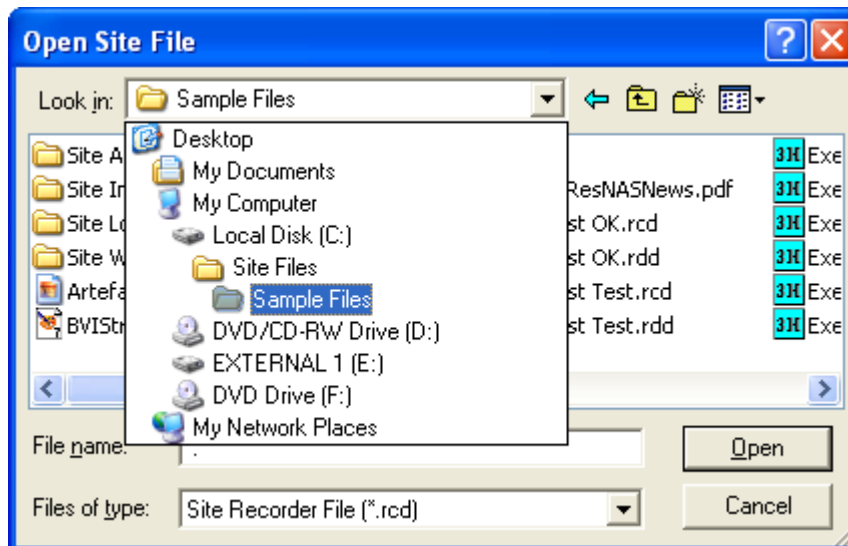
Open Site File

Look in: Sample Files

Desktop
My Documents
My Computer
Local Disk (C:)
Site Files
Sample Files
DVD/CD-RW Drive (D:)
EXTERNAL 1 (E:)
DVD Drive (F:)
My Network Places

Site A
Site In
Site Lo
Site W
Artefa
BVIStr

ResNASNews.pdf
st OK.rcd
st OK.rdd
st Test.rcd
st Test.rdd

3H Exe
3H Exe
3H Exe
3H Exe
3H Exe
3H Exe

File name: .
Files of type: Site Recorder File (*.rcd)

Open
Cancel